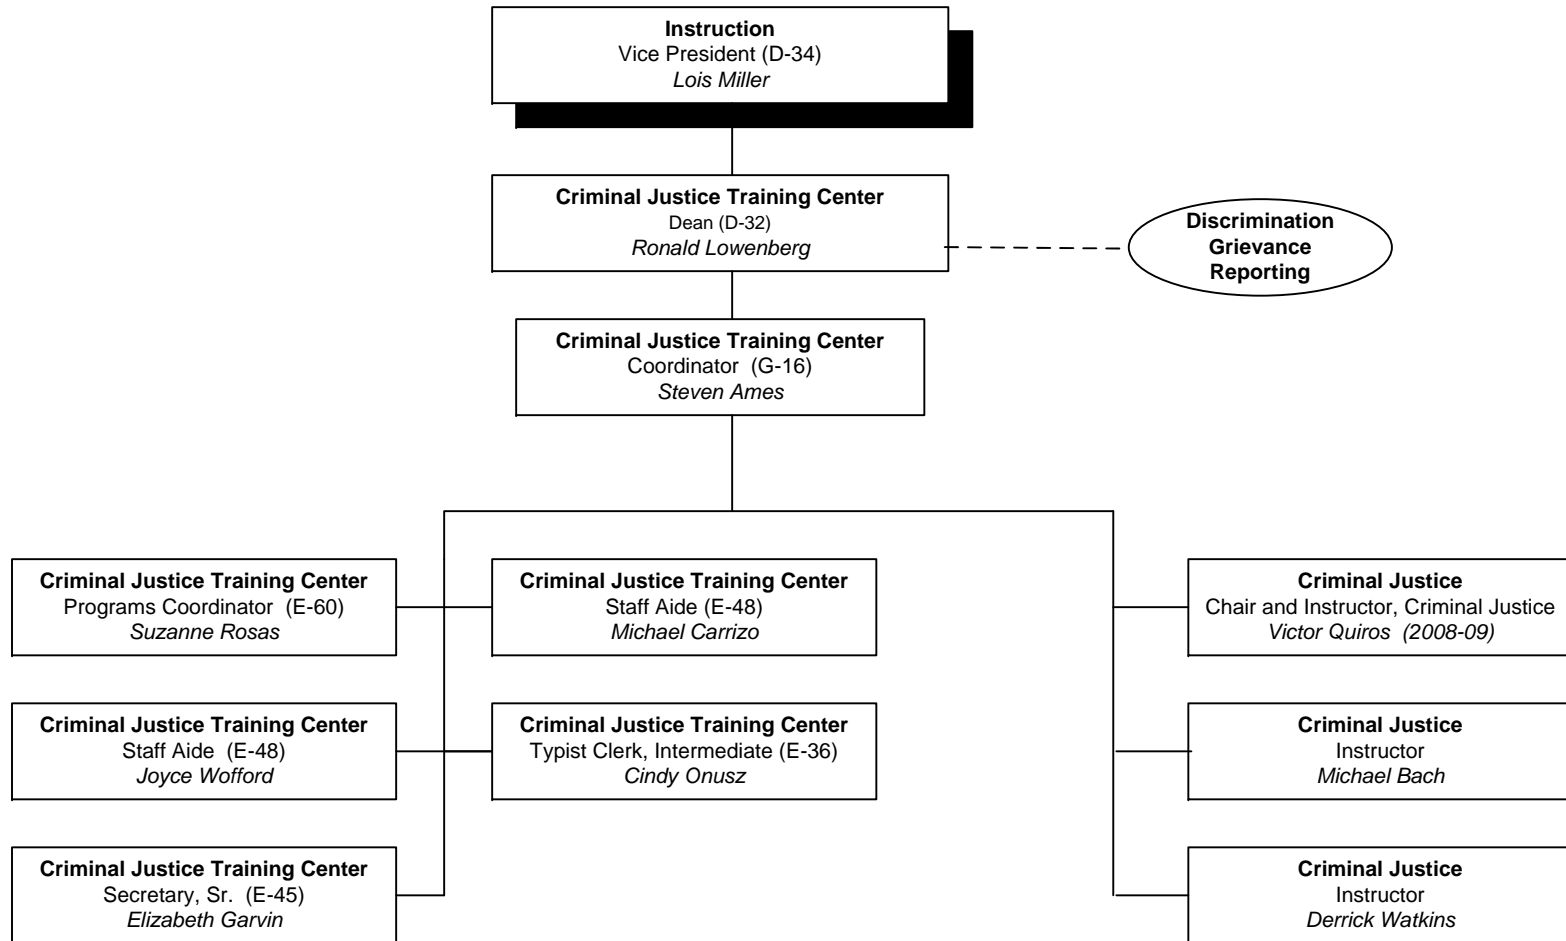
**Instruction**
Vice President (D-34)
*Lois Miller*

**Criminal Justice Training Center**
Dean (D-32)
*Ronald Lowenberg*

**Discrimination Grievance Reporting**

**Criminal Justice Training Center**
Coordinator (G-16)
*Steven Ames*

**Criminal Justice Training Center**
Programs Coordinator (E-60)
*Suzanne Rosas*

**Criminal Justice Training Center**
Staff Aide (E-48)
*Joyce Wofford*

**Criminal Justice Training Center**
Secretary, Sr. (E-45)
*Elizabeth Garvin*

**Criminal Justice Training Center**
Staff Aide (E-48)
*Michael Carrizo*

**Criminal Justice Training Center**
Typist Clerk, Intermediate (E-36)
*Cindy Onusz*

**Criminal Justice**
Chair and Instructor, Criminal Justice
*Victor Quiros (2008-09)*

**Criminal Justice**
Instructor
*Michael Bach*

**Criminal Justice**
Instructor
*Derrick Watkins*